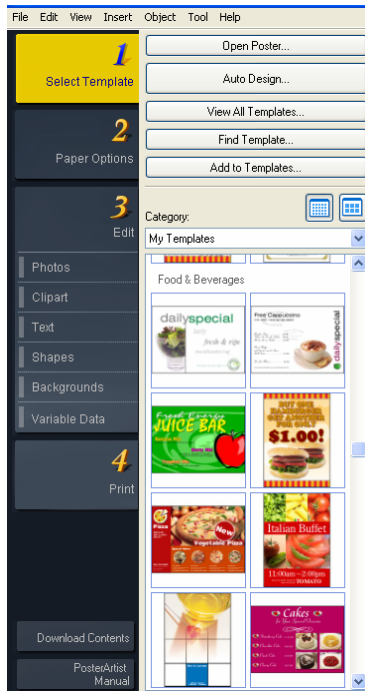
File Edit View Insert Object Tool Help

1
Select Template

2
Paper Options

3
Edit

Photos
Clipart
Text
Shapes
Backgrounds
Variable Data

4
Print

Download Contents

PosterArtist Manual

Open Poster...
Auto Design...
View All Templates...
Find Template...
Add to Templates...

Category:
My Templates

Food & Beverages

daily special
fresh & ripe

Free Cappuccino
daily special

JUICE BAR

$1.00!

Pizza
New
Vegetable Pizza

Italian Buffet
11:00am~2:00pm

Cakes